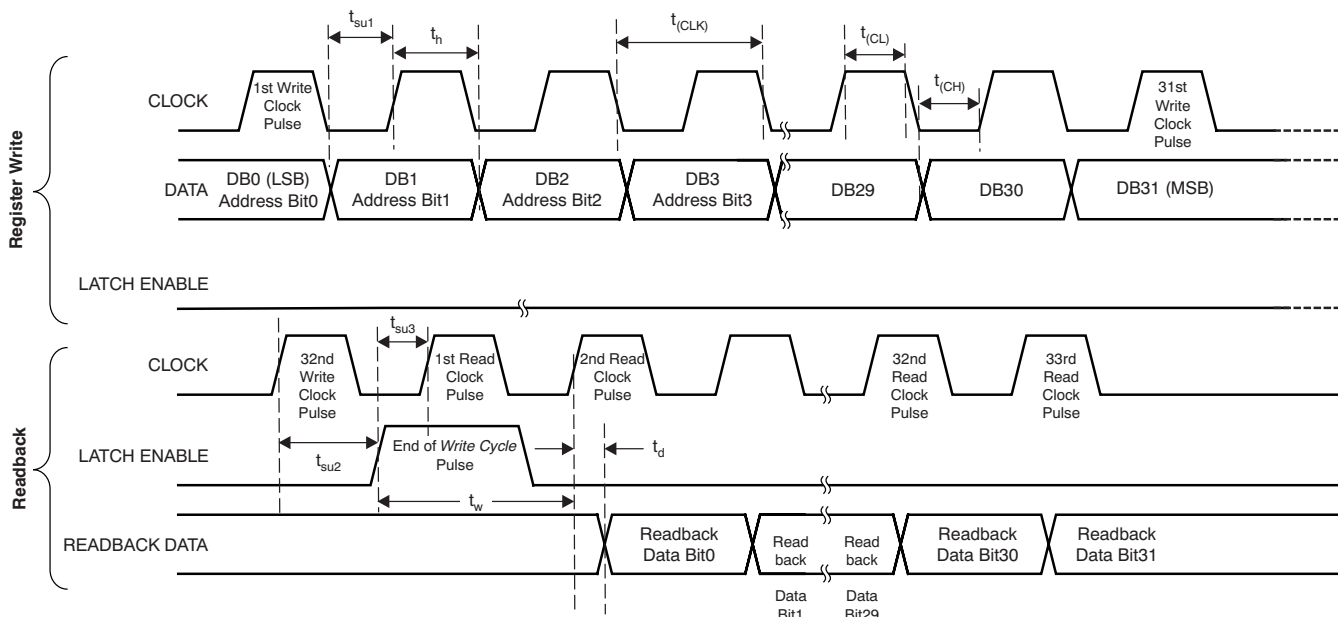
$t_{su1}$

$t_h$

$t_{(CLK)}$

$t_{(CL)}$

$t_{(CH)}$

Register Write

CLOCK

1st Write Clock Pulse

31st Write Clock Pulse

DATA

DB0 (LSB) Address Bit0

DB1 Address Bit1

DB2 Address Bit2

DB3 Address Bit3

DB29

DB30

DB31 (MSB)

LATCH ENABLE

Readback

$t_{su3}$

CLOCK

32nd Write Clock Pulse

1st Read Clock Pulse

2nd Read Clock Pulse

32nd Read Clock Pulse

33rd Read Clock Pulse

LATCH ENABLE

$t_{su2}$

End of *Write Cycle* Pulse

$t_d$

$t_w$

READBACK DATA

Readback Data Bit0

Read back Data Bit1

Read back Data Bit29

Readback Data Bit30

Readback Data Bit31